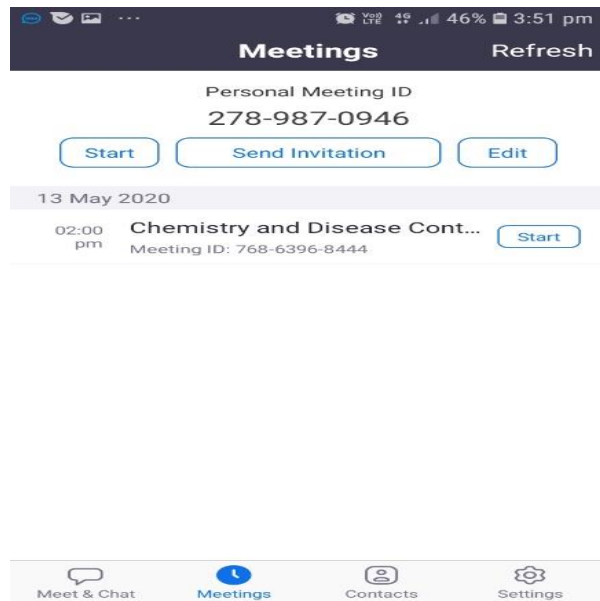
Vo) LTE 4G 46% 3:51 pm

Meetings Refresh

Personal Meeting ID
278-987-0946

Start Send Invitation Edit

13 May 2020

02:00 pm Chemistry and Disease Cont...
Meeting ID: 768-6396-8444
Start

Meet & Chat Meetings Contacts Settings